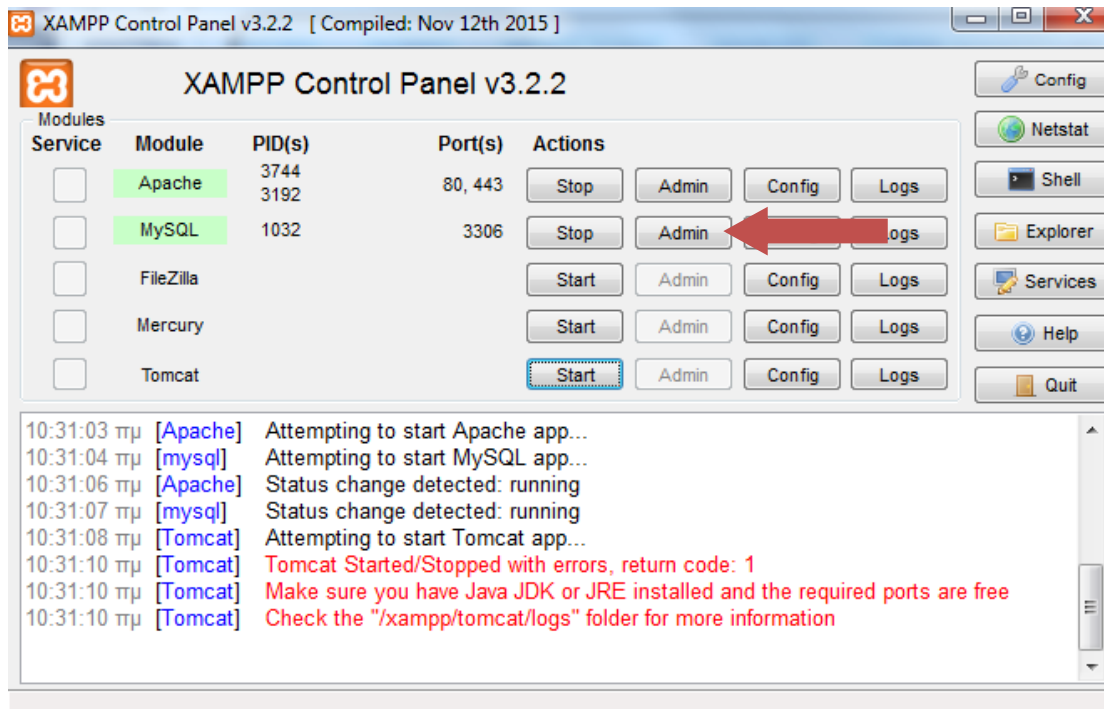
XAMPP Control Panel v3.2.2 [ Compiled: Nov 12th 2015 ]

XAMPP Control Panel v3.2.2

Config
Netstat
Shell
Explorer
Services
Help
Quit

Modules

| Service | Module | PID(s) | Port(s) | Actions | | | |
|---|---|---|---|---|---|---|---|
| | Apache | 3744 3192 | 80, 443 | Stop | Admin | Config | Logs |
| | MySQL | 1032 | 3306 | Stop | Admin | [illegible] | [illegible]ogs |
| | FileZilla | | | Start | Admin | Config | Logs |
| | Mercury | | | Start | Admin | Config | Logs |
| | Tomcat | | | Start | Admin | Config | Logs |

10:31:03 πμ [Apache] Attempting to start Apache app...
10:31:04 πμ [mysql] Attempting to start MySQL app...
10:31:06 πμ [Apache] Status change detected: running
10:31:07 πμ [mysql] Status change detected: running
10:31:08 πμ [Tomcat] Attempting to start Tomcat app...
10:31:10 πμ [Tomcat] Tomcat Started/Stopped with errors, return code: 1
10:31:10 πμ [Tomcat] Make sure you have Java JDK or JRE installed and the required ports are free
10:31:10 πμ [Tomcat] Check the "/xampp/tomcat/logs" folder for more information